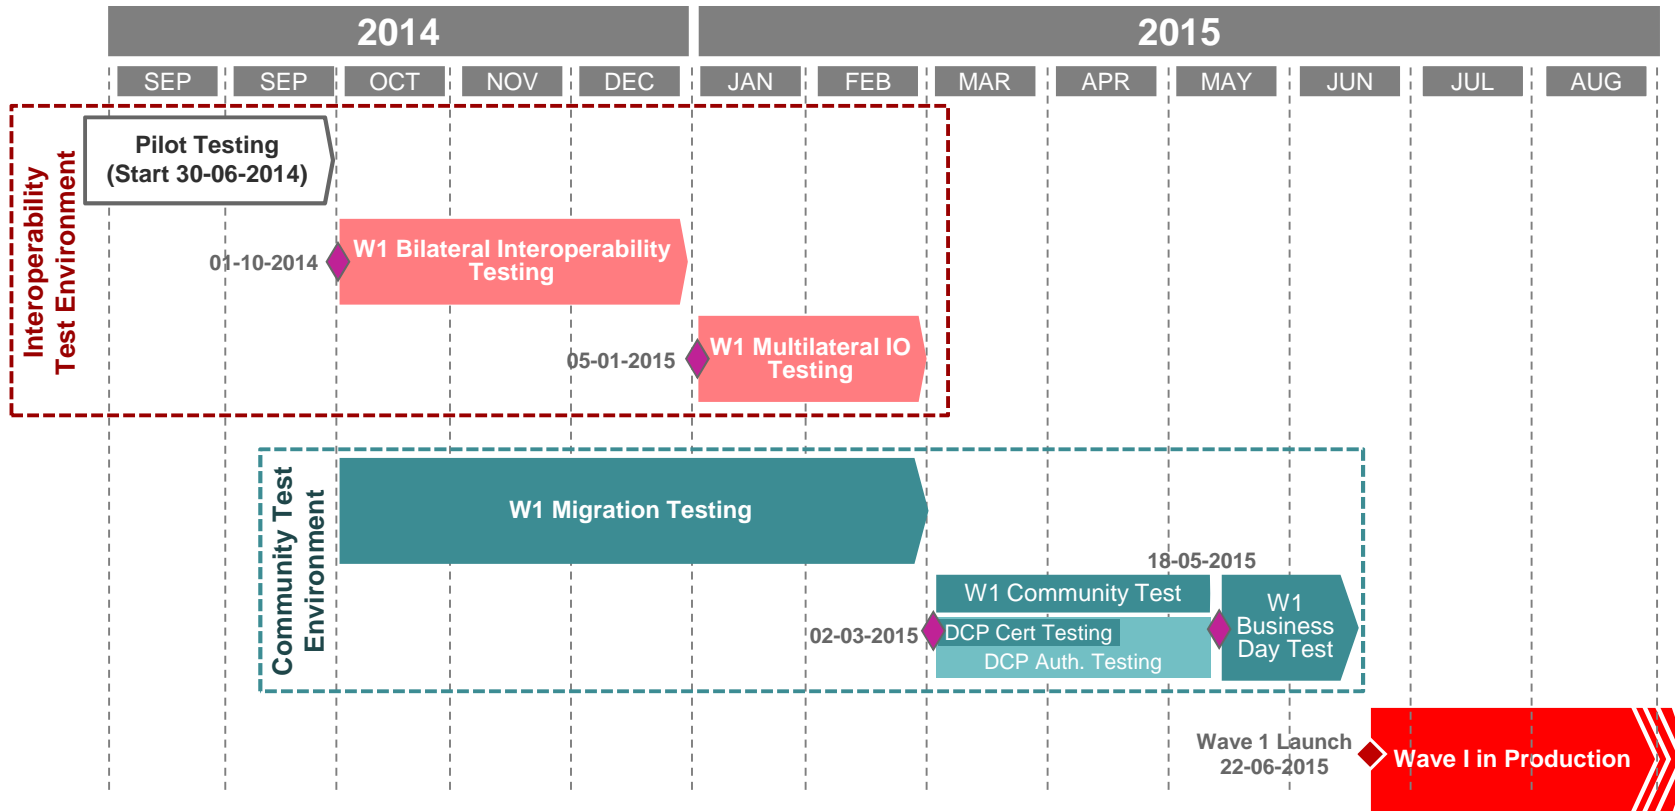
2014

2015

SEP SEP OCT NOV DEC JAN FEB MAR APR MAY JUN JUL AUG

Interoperability Test Environment

Pilot Testing (Start 30-06-2014)

01-10-2014

W1 Bilateral Interoperability Testing

05-01-2015

W1 Multilateral IO Testing

Community Test Environment

W1 Migration Testing

18-05-2015

W1 Community Test

02-03-2015

DCP Cert Testing

DCP Auth. Testing

W1 Business Day Test

Wave 1 Launch 22-06-2015

Wave I in Production